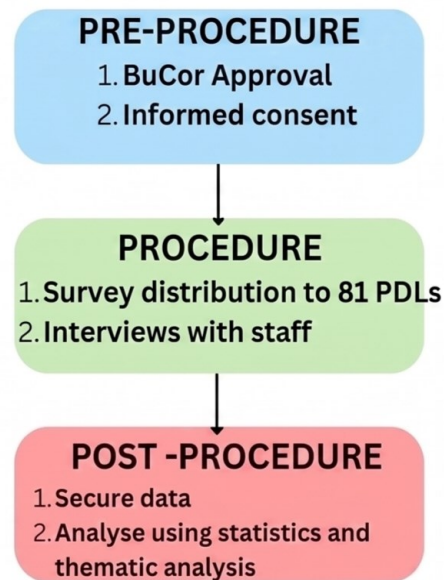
PRE-PROCEDURE
1. BuCor Approval
2. Informed consent

PROCEDURE
1. Survey distribution to 81 PDLs
2. Interviews with staff

POST -PROCEDURE
1. Secure data
2. Analyse using statistics and thematic analysis